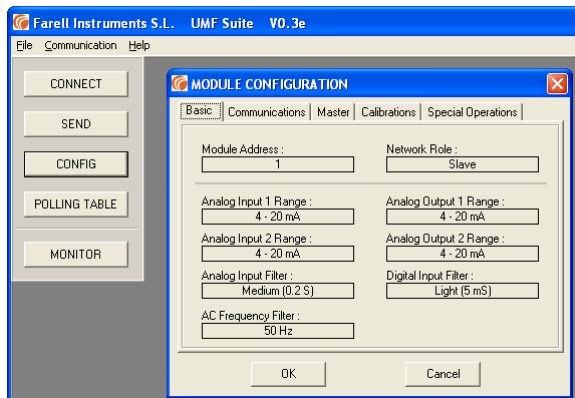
Farell Instruments S.L. UMF Suite V0.3e

File Communication Help

CONNECT

SEND

CONFIG

POLLING TABLE

MONITOR

MODULE CONFIGURATION

Basic | Communications | Master | Calibrations | Special Operations

Module Address :
1

Network Role :
Slave

Analog Input 1 Range :
4 - 20 mA

Analog Output 1 Range :
4 - 20 mA

Analog Input 2 Range :
4 - 20 mA

Analog Output 2 Range :
4 - 20 mA

Analog Input Filter :
Medium (0.2 S)

Digital Input Filter :
Light (5 mS)

AC Frequency Filter :
50 Hz

OK

Cancel